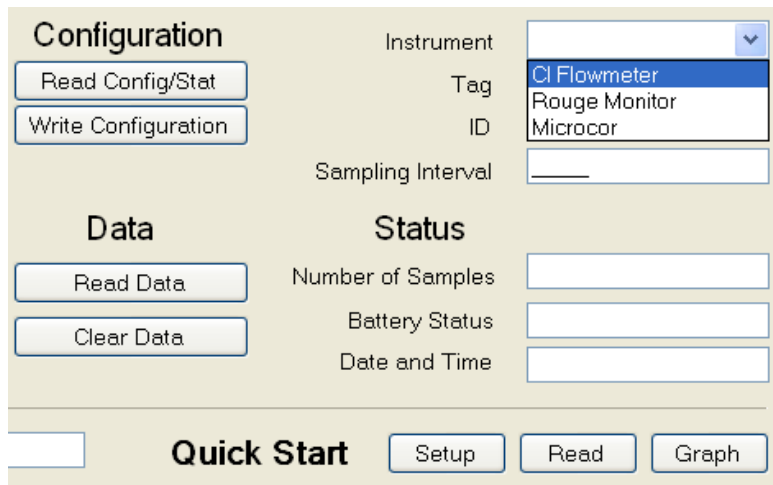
Configuration

Read Config/Stat

Write Configuration

Instrument

Cl Flowmeter
Rouge Monitor
Microcor

Tag

ID

Sampling Interval

Data

Status

Read Data

Clear Data

Number of Samples

Battery Status

Date and Time

Quick Start

Setup

Read

Graph